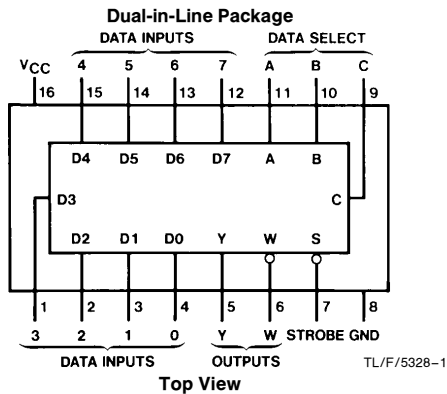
Dual-in-Line Package

DATA INPUTS

DATA SELECT

$V_{CC}$ 4 5 6 7 A B C

16 15 14 13 12 11 10 9

D4 D5 D6 D7 A B

D3

C

D2 D1 D0 Y W S

1 2 3 4 5 6 7 8

3 2 1 0 Y W STROBE GND

DATA INPUTS

OUTPUTS

TL/F/5328–1

Top View